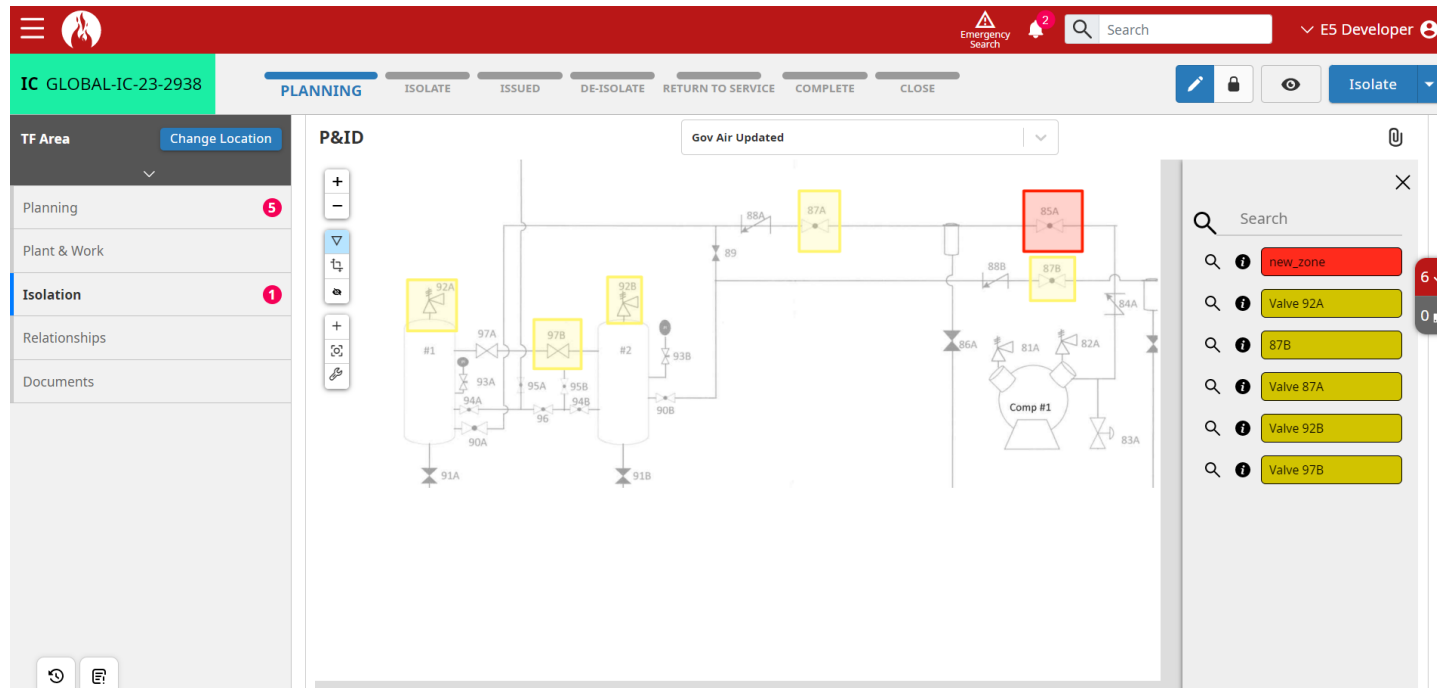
Emergency Search

2

Search

E5 Developer

IC GLOBAL-IC-23-2938

PLANNING ISOLATE ISSUED DE-ISOLATE RETURN TO SERVICE COMPLETE CLOSE

Isolate

TF Area

Change Location

Planning 5

Plant & Work

Isolation 1

Relationships

Documents

P&ID

Gov Air Updated

+
−

88A 87A 85A 89 88B 87B 84A 92A 92B 97A 97B #1 #2 93A 93B 95A 95B 94A 94B 96 90A 90B 91A 91B 86A 81A 82A Comp #1 83A

Search

new_zone

Valve 92A

87B

Valve 87A

Valve 92B

Valve 97B

6

0